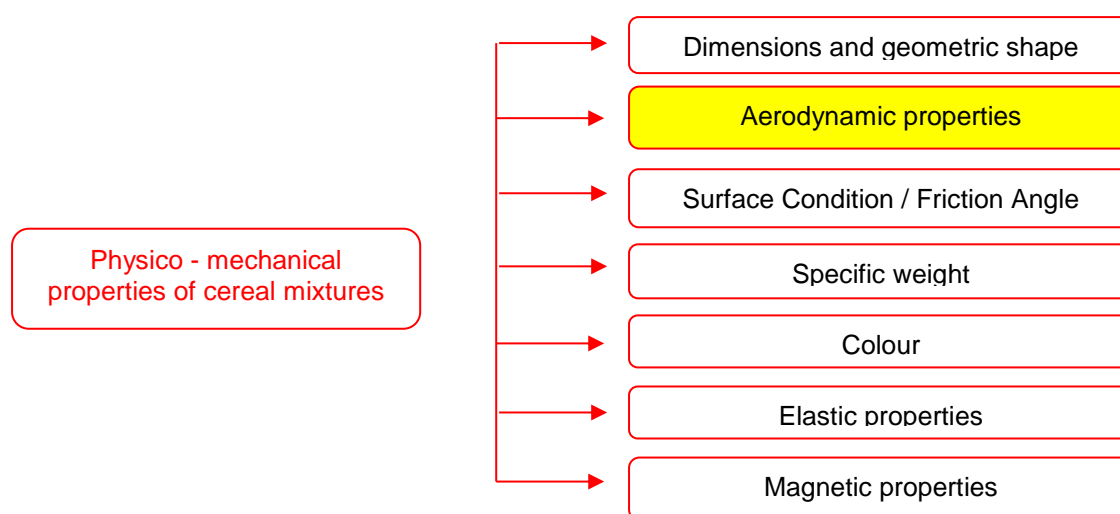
Physico - mechanical properties of cereal mixtures

Dimensions and geometric shape

Aerodynamic properties

Surface Condition / Friction Angle

Specific weight

Colour

Elastic properties

Magnetic properties